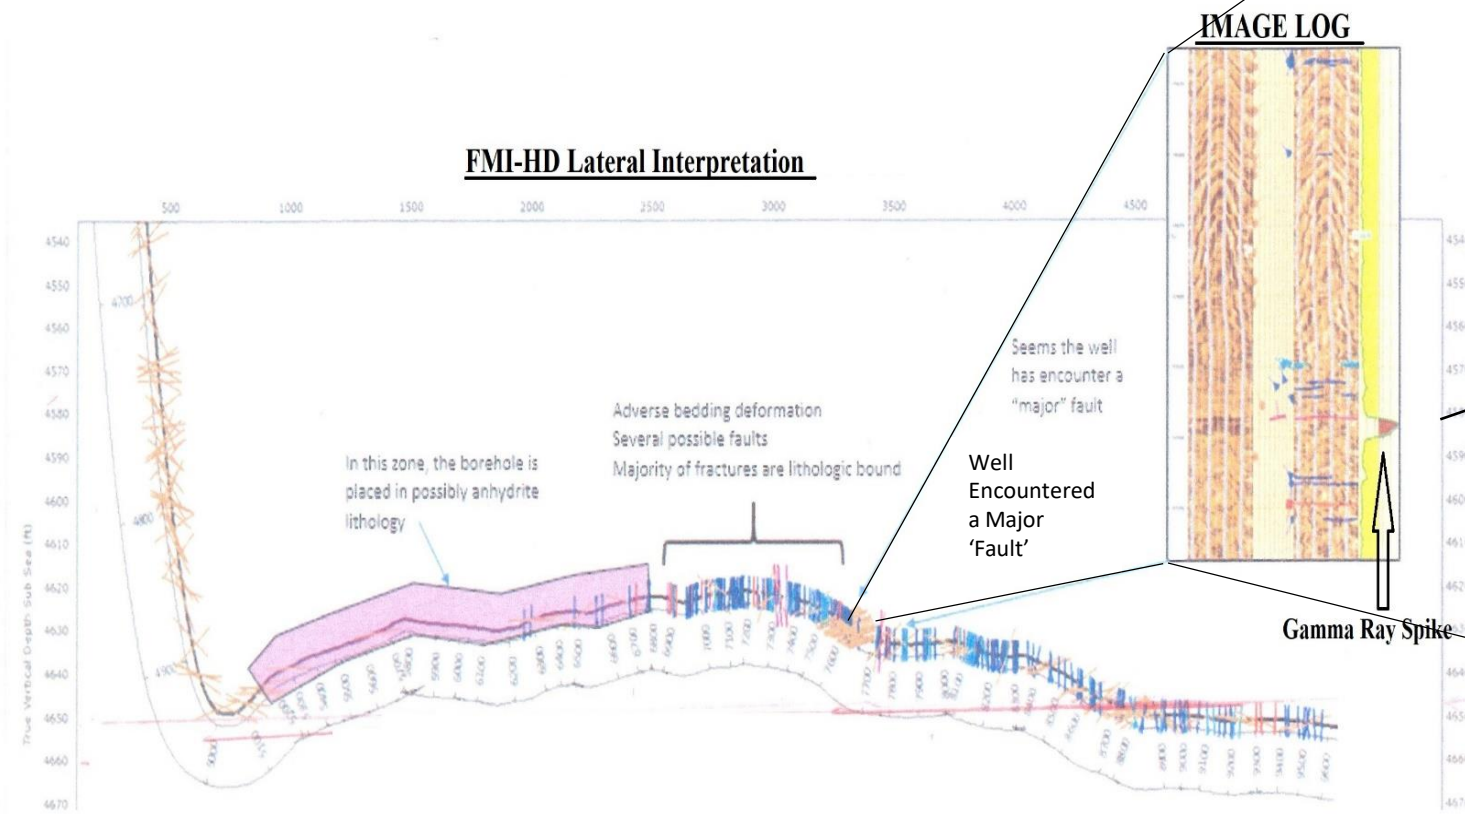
IMAGE LOG

FMI-HD Lateral Interpretation

500 1000 1500 2000 2500 3000 3500 4000 4500

4540
4550
4560
4570
4580
4590
4600
4610
4620
4630
4640
4650
4660
4670

True Vertical Depth Sub Sea (ft)

4700
4800
4900

Seems the well has encounter a "major" fault

Adverse bedding deformation
Several possible faults
Majority of fractures are lithologic bound

In this zone, the borehole is placed in possibly anhydrite lithology

Well Encountered a Major 'Fault'

Gamma Ray Spike

5000 6000 6100 6200 6300 6400 6500 6600 6700 6800 6900 7000 7100 7200 7300 7400 7500 7600 7700 7800 7900 8000 8100 8200 8300 8400 8500 8600 8700 8800 8900 9000 9100 9200 9300 9400 9500 9600